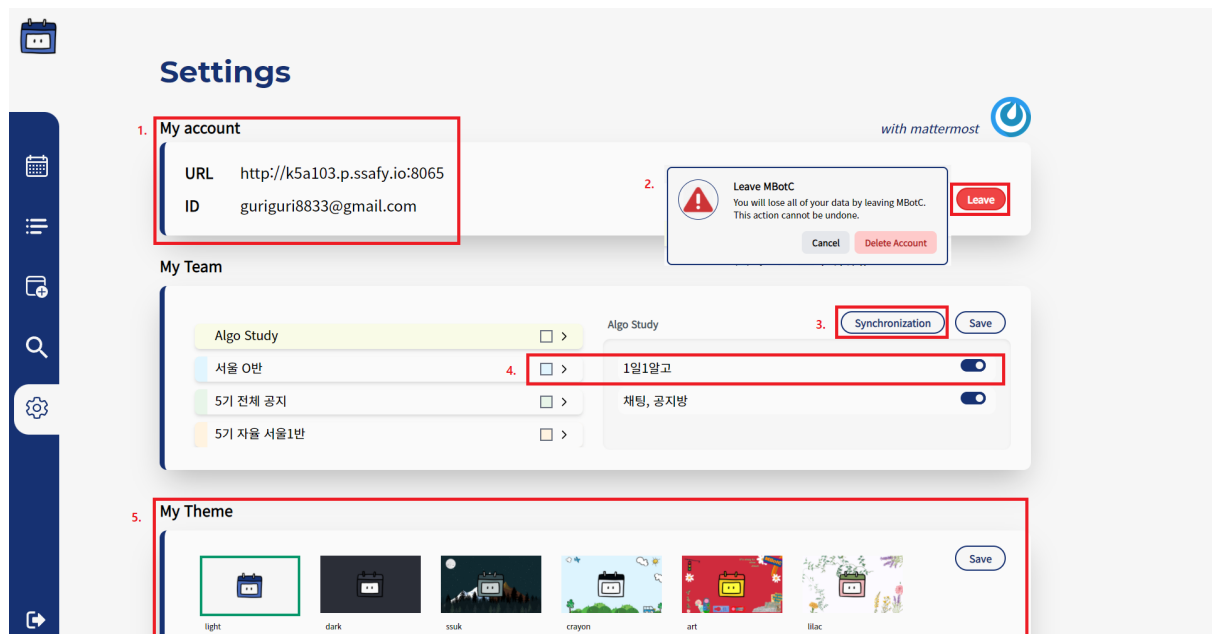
Settings

1. My account

with mattermost

URL http://k5a103.p.ssafy.io:8065
ID guriguri8833@gmail.com

2. Leave MBotC
You will lose all of your data by leaving MBotC. This action cannot be undone.
Cancel Delete Account

Leave

My Team

Algo Study
서울 0반
5기 전체 공지
5기 자율 서울1반

4.

Algo Study
3. Synchronization Save

1일1알고
채팅, 공지방

5. My Theme

Save

light dark ssuk crayon art lilac